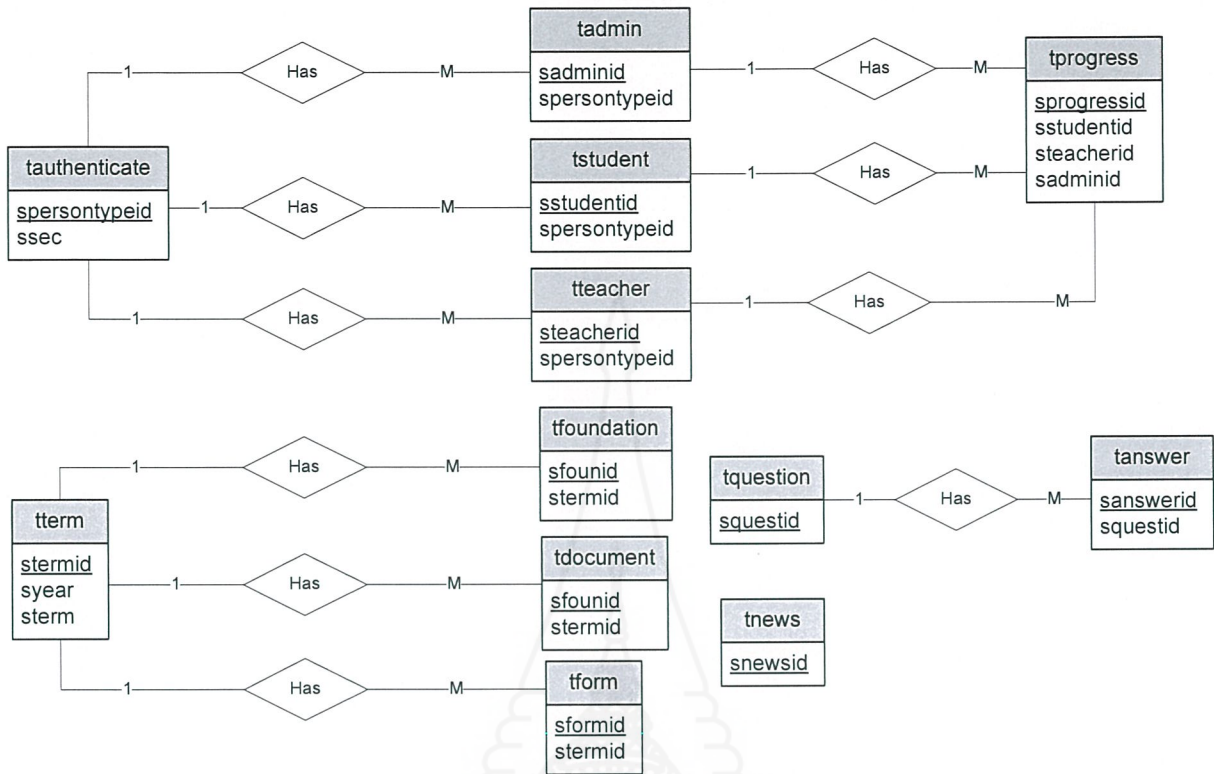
tadmin
sadminid
spersontypeid

tprogress
sprogressid
sstudentid
steacherid
sadminid

tauthenticate
spersontypeid
ssec

tstudent
sstudentid
spersontypeid

tteacher
steacherid
spersontypeid

1 Has M
1 Has M
1 Has M
1 Has M
1 Has M
1 Has M

tfoundation
sfounid
stermid

tterm
stermid
syear
sterm

tdocument
sfounid
stermid

tform
sformid
stermid

tquestion
squestid

tanswer
sanswerid
squestid

tnews
snewsid

1 Has M
1 Has M
1 Has M
1 Has M